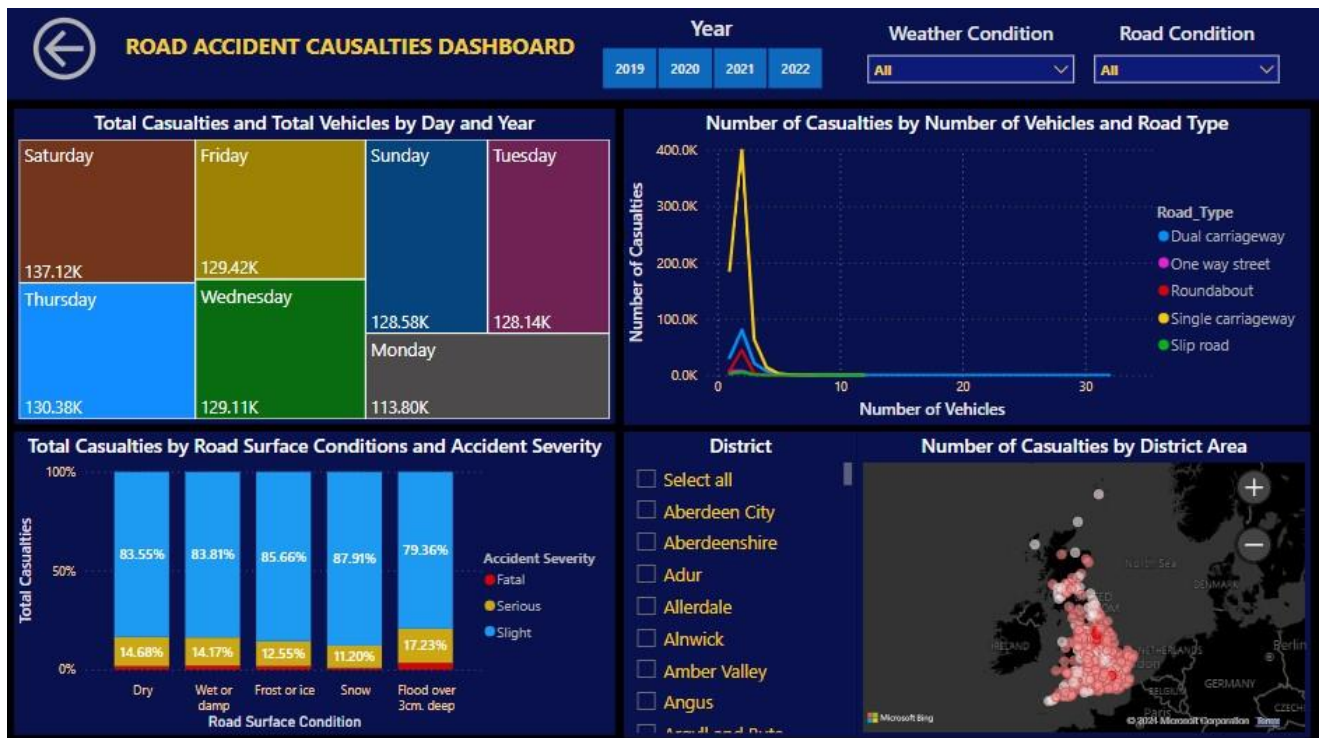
ROAD ACCIDENT CAUSALTIES DASHBOARD

Year
2019 2020 2021 2022

Weather Condition
All

Road Condition
All

Total Casualties and Total Vehicles by Day and Year

| Saturday 137.12K | Friday 129.42K | Sunday 128.58K | Tuesday 128.14K |
|---|---|---|---|
| Thursday 130.38K | Wednesday 129.11K | Monday 113.80K | |

Number of Casualties by Number of Vehicles and Road Type

Number of Casualties
400.0K
300.0K
200.0K
100.0K
0.0K
0 10 20 30
Number of Vehicles

Road_Type
Dual carriageway
One way street
Roundabout
Single carriageway
Slip road

Total Casualties by Road Surface Conditions and Accident Severity

Total Casualties
100%
50%
0%

| | Dry | Wet or damp | Frost or ice | Snow | Flood over 3cm. deep |
|---|---|---|---|---|---|
| Slight | 83.55% | 83.81% | 85.66% | 87.91% | 79.36% |
| Serious | 14.68% | 14.17% | 12.55% | 11.20% | 17.23% |

Road Surface Condition

Accident Severity
Fatal
Serious
Slight

District
Select all
Aberdeen City
Aberdeenshire
Adur
Allerdale
Alnwick
Amber Valley
Angus
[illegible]

Number of Casualties by District Area

+
−
North Sea
IRELAND
NETHERLANDS
BELGIUM
GERMANY
Berlin
Paris
CZECH
Microsoft Bing
© 2024 Microsoft Corporation Terms